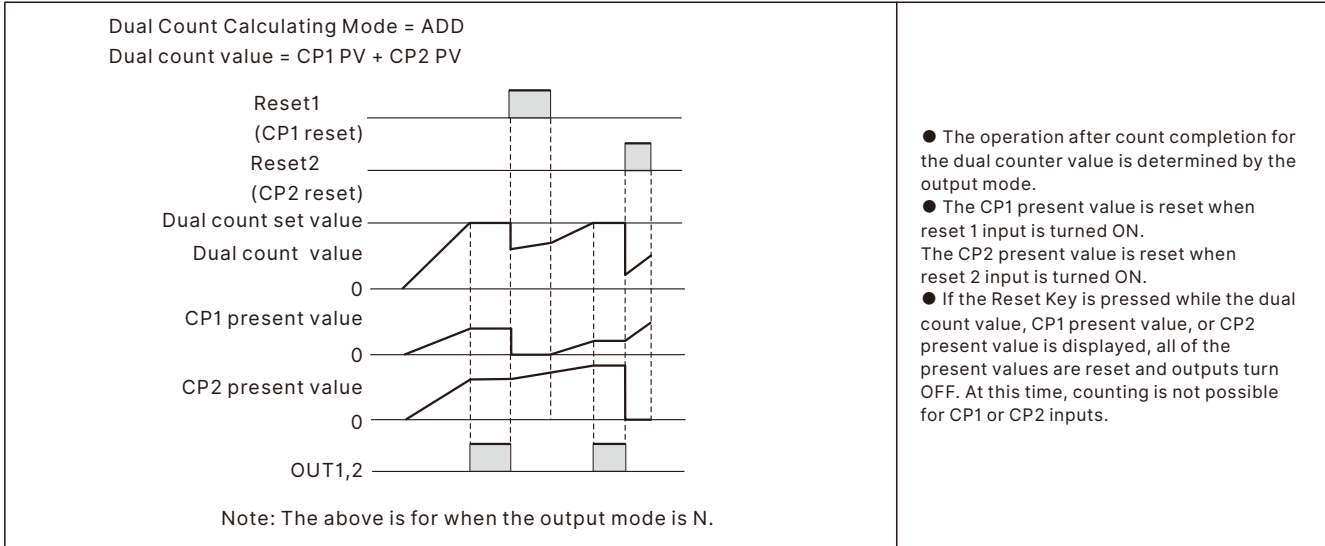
Dual Count Calculating Mode = ADD
Dual count value = CP1 PV + CP2 PV

Reset1
(CP1 reset)
Reset2
(CP2 reset)
Dual count set value
Dual count value
0
CP1 present value
0
CP2 present value
0
OUT1,2

Note: The above is for when the output mode is N.

● The operation after count completion for the dual counter value is determined by the output mode.
● The CP1 present value is reset when reset 1 input is turned ON.
The CP2 present value is reset when reset 2 input is turned ON.
● If the Reset Key is pressed while the dual count value, CP1 present value, or CP2 present value is displayed, all of the present values are reset and outputs turn OFF. At this time, counting is not possible for CP1 or CP2 inputs.